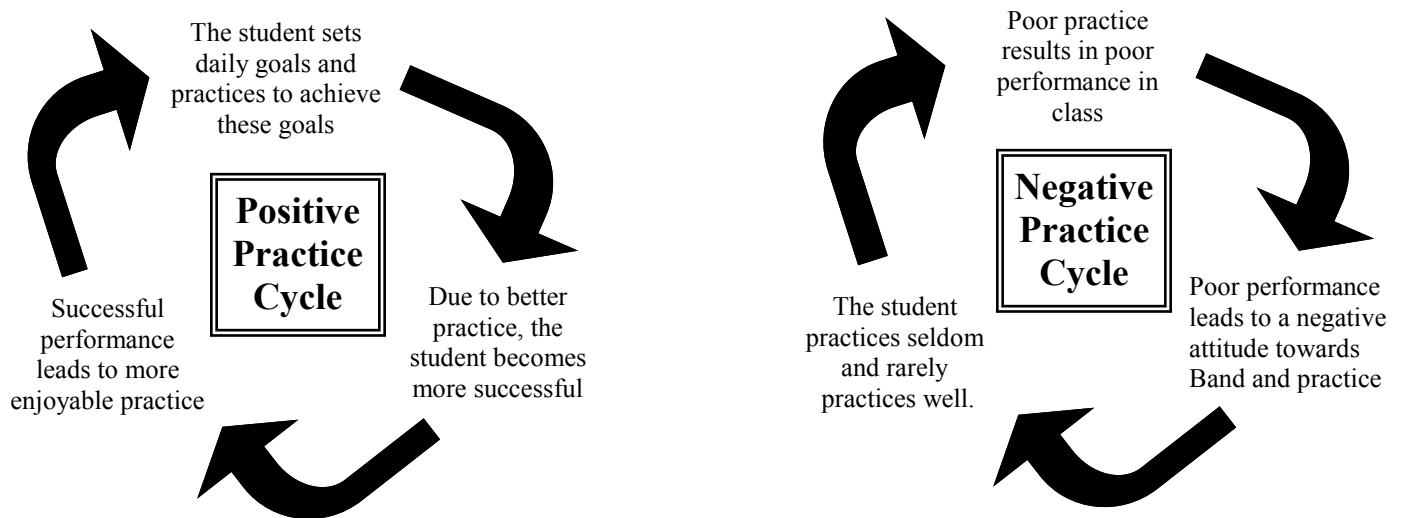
The student sets daily goals and practices to achieve these goals

Positive Practice Cycle

Due to better practice, the student becomes more successful

Successful performance leads to more enjoyable practice

Poor practice results in poor performance in class

Negative Practice Cycle

Poor performance leads to a negative attitude towards Band and practice

The student practices seldom and rarely practices well.